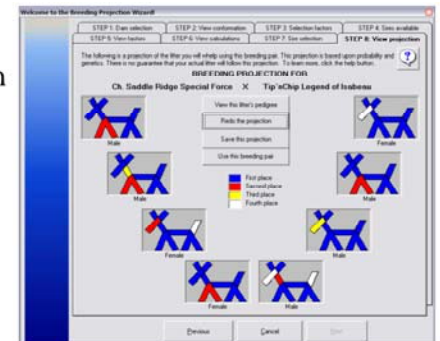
Welcome to the Breeding Projection Wizard

STEP 1: Dam selection
STEP 2: View conformation
STEP 3: Selection factors
STEP 4: Sires available
STEP 5: View factors
STEP 6: View calculations
STEP 7: Sire selection
STEP 8: View projection

The following is a projection of the litter you will whelp using this breeding pair. This projection is based upon probability and genetics. There is no guarantee that your actual litter will follow this projection. To learn more, click the help button.

BREEDING PROJECTION FOR

Ch. Saddle Ridge Special Force X Tip'nChip Legend of Isabeau

View this litter's pedigree

Redo the projection

Save this projection

Use this breeding pair

Male

Female

Male

Male

First place
Second place
Third place
Fourth place

Female

Male

Female

Male

Previous

Cancel

Next